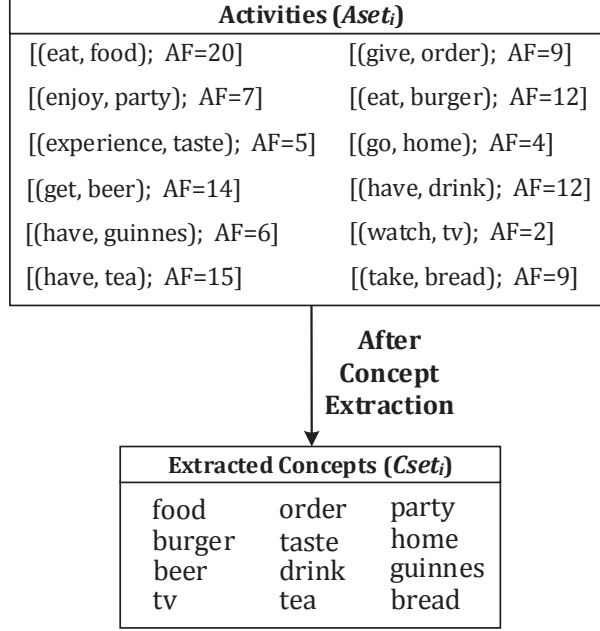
Activities ($Aset_i$)

[(eat, food); AF=20]

[(enjoy, party); AF=7]

[(experience, taste); AF=5]

[(get, beer); AF=14]

[(have, guinnes); AF=6]

[(have, tea); AF=15]

[(give, order); AF=9]

[(eat, burger); AF=12]

[(go, home); AF=4]

[(have, drink); AF=12]

[(watch, tv); AF=2]

[(take, bread); AF=9]

After Concept Extraction

Extracted Concepts ($Cset_i$)

| | | |
|---|---|---|
| food | order | party |
| burger | taste | home |
| beer | drink | guinnes |
| tv | tea | bread |